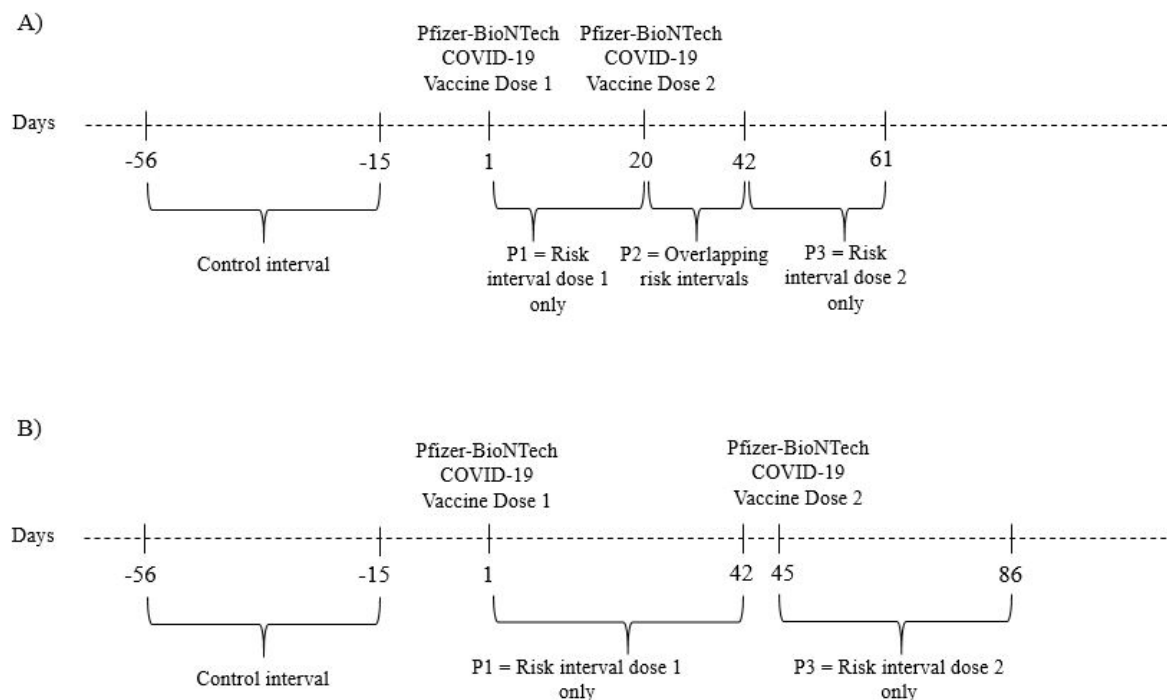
A)

Pfizer-BioNTech COVID-19 Vaccine Dose 1

Pfizer-BioNTech COVID-19 Vaccine Dose 2

Days

-56

-15

1

20

42

61

Control interval

P1 = Risk interval dose 1 only

P2 = Overlapping risk intervals

P3 = Risk interval dose 2 only

B)

Pfizer-BioNTech COVID-19 Vaccine Dose 1

Pfizer-BioNTech COVID-19 Vaccine Dose 2

Days

-56

-15

1

42

45

86

Control interval

P1 = Risk interval dose 1 only

P3 = Risk interval dose 2 only